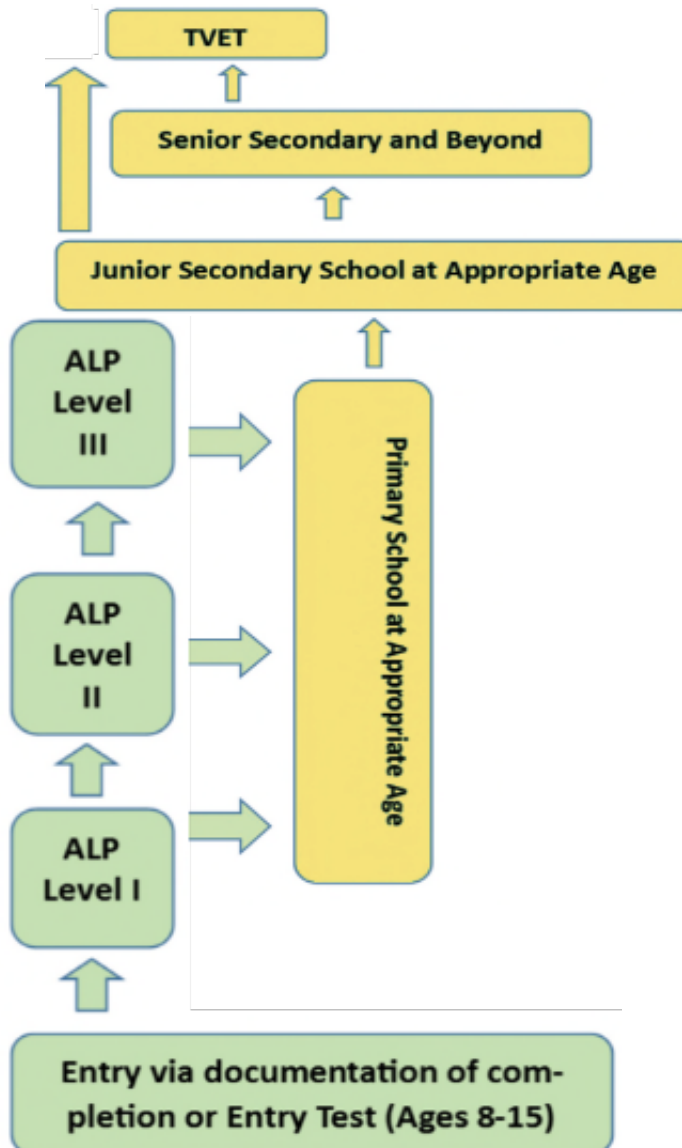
TVET

Senior Secondary and Beyond

Junior Secondary School at Appropriate Age

ALP Level III

ALP Level II

ALP Level I

Primary School at Appropriate Age

Entry via documentation of completion or Entry Test (Ages 8-15)